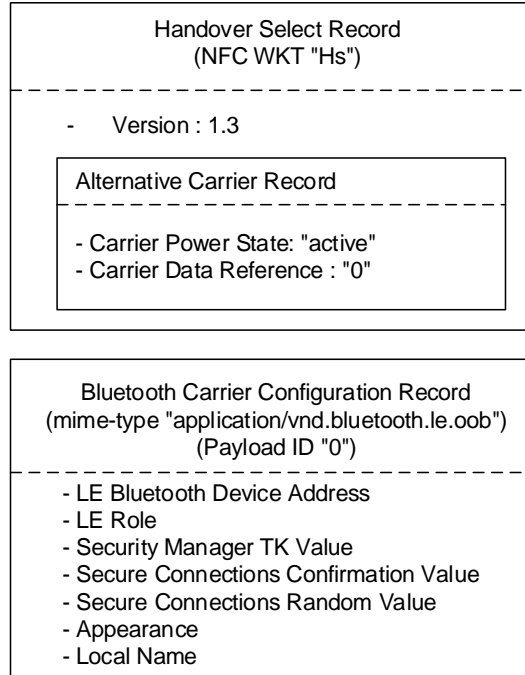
Handover Select Record
(NFC WKT "Hs")

- Version : 1.3

Alternative Carrier Record

- Carrier Power State: "active"
- Carrier Data Reference : "0"

Bluetooth Carrier Configuration Record
(mime-type "application/vnd.bluetooth.le.oob")
(Payload ID "0")

- LE Bluetooth Device Address
- LE Role
- Security Manager TK Value
- Secure Connections Confirmation Value
- Secure Connections Random Value
- Appearance
- Local Name